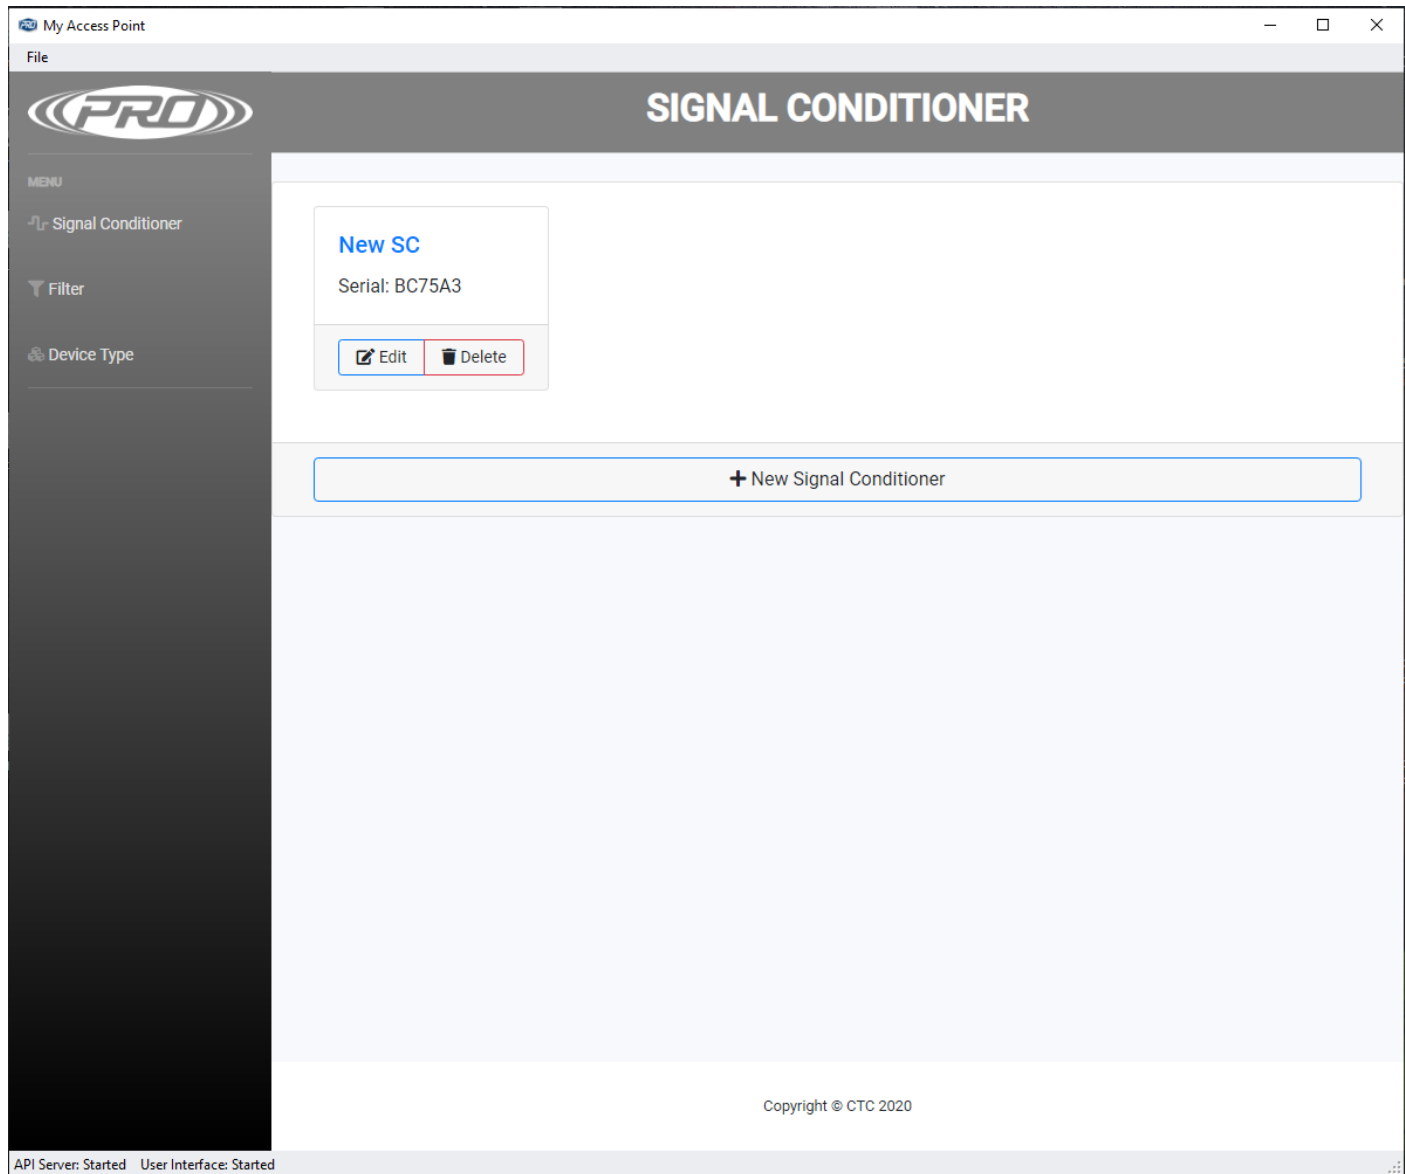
My Access Point

File

PRO

SIGNAL CONDITIONER

MENU

Signal Conditioner

Filter

Device Type

New SC

Serial: BC75A3

Edit Delete

+ New Signal Conditioner

Copyright © CTC 2020

API Server: Started User Interface: Started